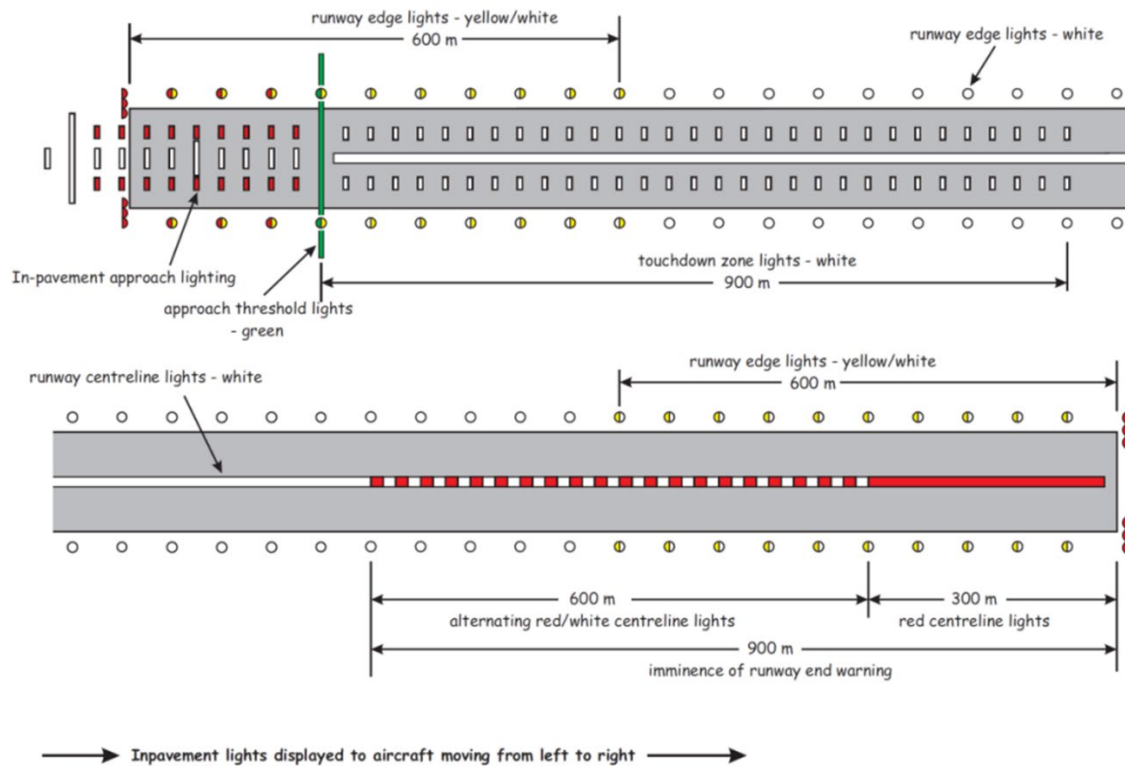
runway edge lights - yellow/white

600 m

runway edge lights - white

In-pavement approach lighting

approach threshold lights - green

touchdown zone lights - white

900 m

runway edge lights - yellow/white

600 m

runway centreline lights - white

600 m

alternating red/white centreline lights

300 m

red centreline lights

900 m

imminence of runway end warning

Inpavement lights displayed to aircraft moving from left to right